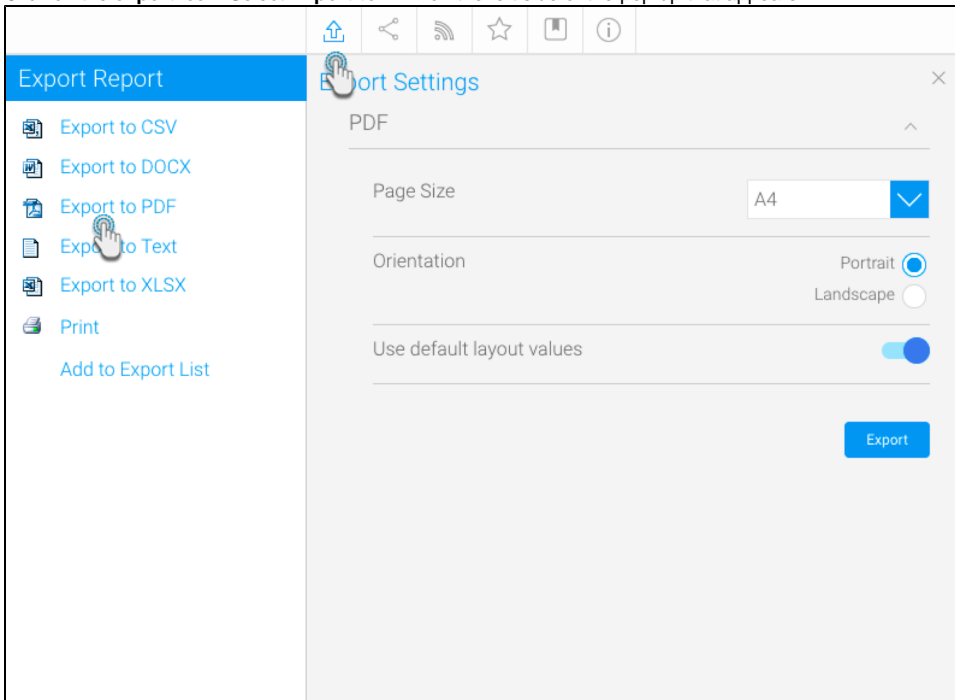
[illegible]

Export Report

Export to CSV

Export to DOCX

Export to PDF

Expo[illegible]to Text

Export to XLSX

Print

Add to Export List

E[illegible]ort Settings

PDF

Page Size

A4

Orientation

Portrait

Landscape

Use default layout values

Export